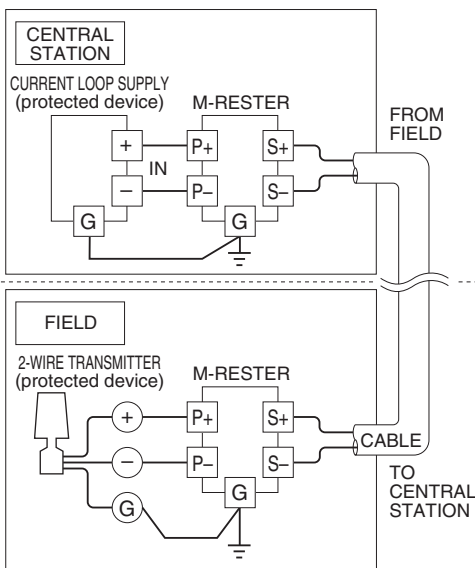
CENTRAL STATION

CURRENT LOOP SUPPLY (protected device)

M-RESTER

+

IN

–

G

P+

P–

G

S+

S–

FROM FIELD

FIELD

2-WIRE TRANSMITTER (protected device)

M-RESTER

+

–

G

P+

P–

G

S+

S–

CABLE

TO CENTRAL STATION